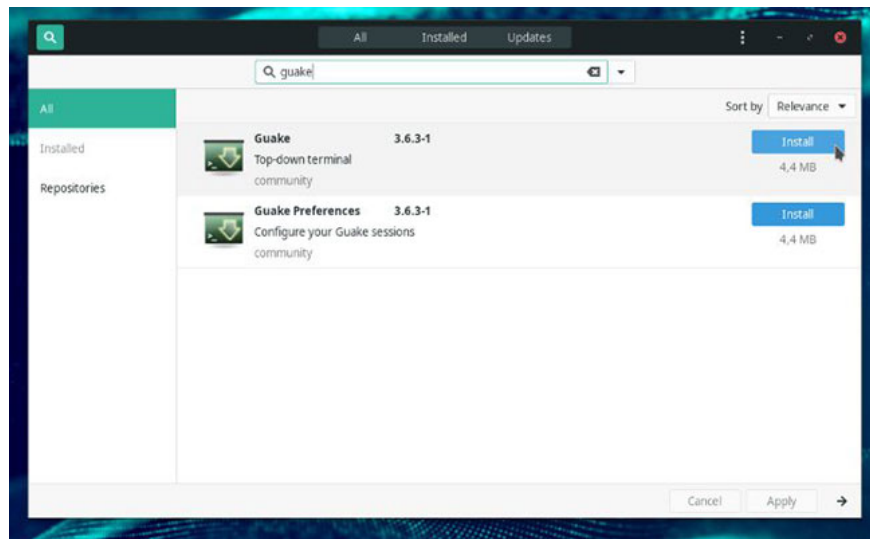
All Installed Updates

guake

All
Installed
Repositories

Sort by Relevance

Guake 3.6.3-1
Top-down terminal
community
Install
4,4 MB

Guake Preferences 3.6.3-1
Configure your Guake sessions
community
Install
4,4 MB

Cancel Apply